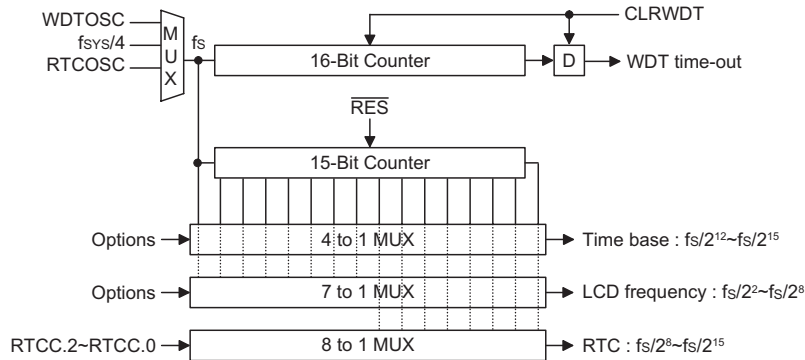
WDTOSC
$f_{SYS}/4$
RTCOSC
M
U
X
$f_S$
CLRWDT
16-Bit Counter
D
WDT time-out
$\overline{RES}$
15-Bit Counter
Options
4 to 1 MUX
Time base : $f_S/2^{12}$~$f_S/2^{15}$
Options
7 to 1 MUX
LCD frequency : $f_S/2^2$~$f_S/2^8$
RTCC.2~RTCC.0
8 to 1 MUX
RTC : $f_S/2^8$~$f_S/2^{15}$